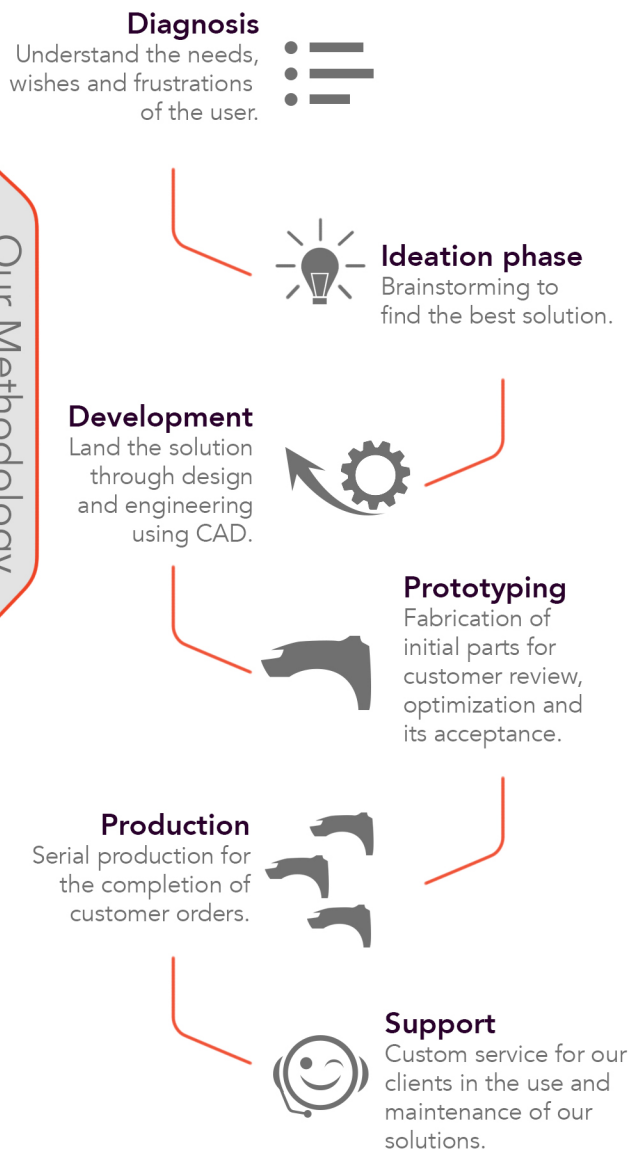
Our Methodology

Diagnosis
Understand the needs, wishes and frustrations of the user.

Ideation phase
Brainstorming to find the best solution.

Development
Land the solution through design and engineering using CAD.

Prototyping
Fabrication of initial parts for customer review, optimization and its acceptance.

Production
Serial production for the completion of customer orders.

Support
Custom service for our clients in the use and maintenance of our solutions.